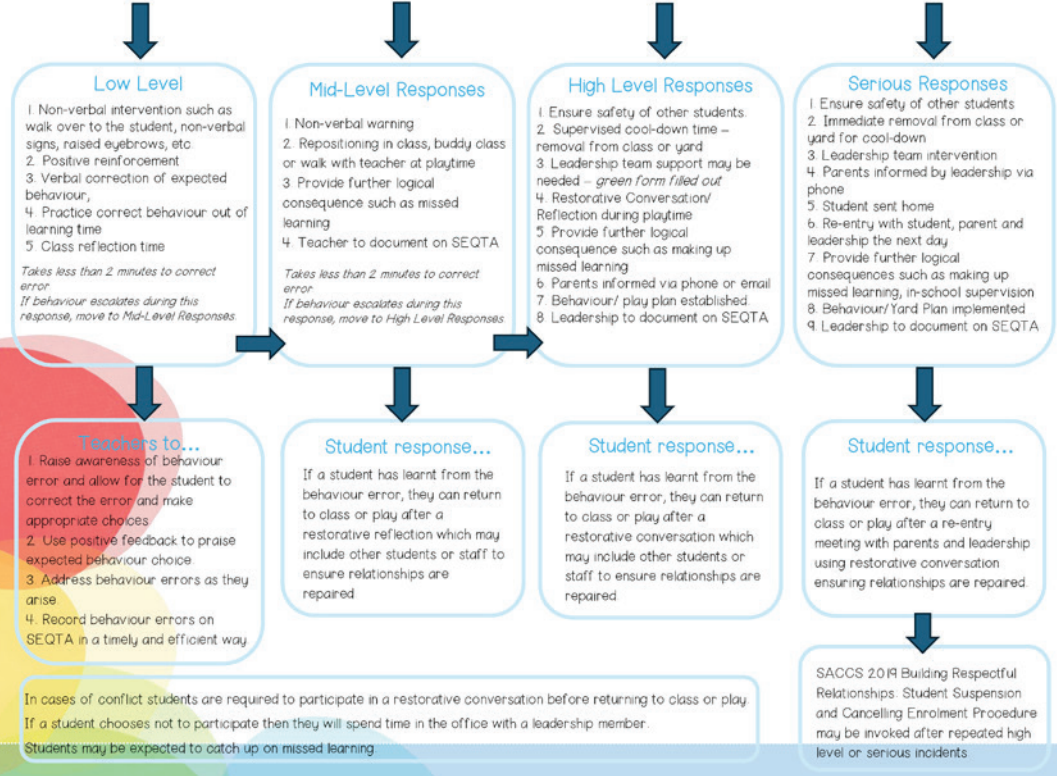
Low Level

1. Non-verbal intervention such as walk over to the student, non-verbal signs, raised eyebrows, etc
2. Positive reinforcement
3. Verbal correction of expected behaviour,
4. Practice correct behaviour out of learning time
5. Class reflection time

Takes less than 2 minutes to correct error
If behaviour escalates during this response, move to Mid-Level Responses

Mid-Level Responses

1. Non-verbal warning
2. Repositioning in class, buddy class or walk with teacher at playtime
3. Provide further logical consequence such as missed learning
4. Teacher to document on SEQTA

Takes less than 2 minutes to correct error
If behaviour escalates during this response, move to High Level Responses

High Level Responses

1. Ensure safety of other students.
2. Supervised cool-down time – removal from class or yard
3. Leadership team support may be needed – green form filled out
4. Restorative Conversation/ Reflection during playtime
5. Provide further logical consequence such as making up missed learning
6. Parents informed via phone or email
7. Behaviour/ play plan established.
8. Leadership to document on SEQTA

Serious Responses

1. Ensure safety of other students
2. Immediate removal from class or yard for cool-down
3. Leadership team intervention
4. Parents informed by leadership via phone
5. Student sent home
6. Re-entry with student, parent and leadership the next day
7. Provide further logical consequences such as making up missed learning, in-school supervision
8. Behaviour/Yard Plan implemented
9. Leadership to document on SEQTA

Teachers to...

1. Raise awareness of behaviour error and allow for the student to correct the error and make appropriate choices
2. Use positive feedback to praise expected behaviour choice.
3. Address behaviour errors as they arise.
4. Record behaviour errors on SEQTA in a timely and efficient way.

Student response...

If a student has learnt from the behaviour error, they can return to class or play after a restorative reflection which may include other students or staff to ensure relationships are repaired

Student response...

If a student has learnt from the behaviour error, they can return to class or play after a restorative conversation which may include other students or staff to ensure relationships are repaired

Student response...

If a student has learnt from the behaviour error, they can return to class or play after a re-entry meeting with parents and leadership using restorative conversation ensuring relationships are repaired.

In cases of conflict students are required to participate in a restorative conversation before returning to class or play.
If a student chooses not to participate then they will spend time in the office with a leadership member.
Students may be expected to catch up on missed learning.

SACCS 2019 Building Respectful Relationships: Student Suspension and Cancelling Enrolment Procedure may be invoked after repeated high level or serious incidents